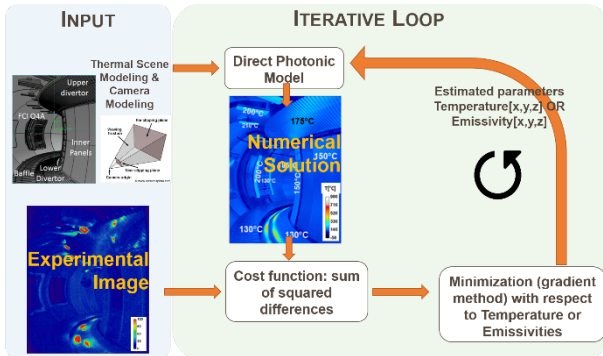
INPUT

ITERATIVE LOOP

Thermal Scene Modeling & Camera Modeling

Upper divertor

FCI Q4A

Inner Panels

Baffle

Lower Divertor

Viewing frustum

Far clipping plane

Near clipping plane

Camera origin

Direct Photonic Model

Estimated parameters Temperature[x,y,z] OR Emissivity[x,y,z]

200°C

210°C

175°C

Numerical Solution

150°C

200°C

150°C

130°C

130°C

T(°C)

Experimental Image

Cost function: sum of squared differences

Minimization (gradient method) with respect to Temperature or Emissivities